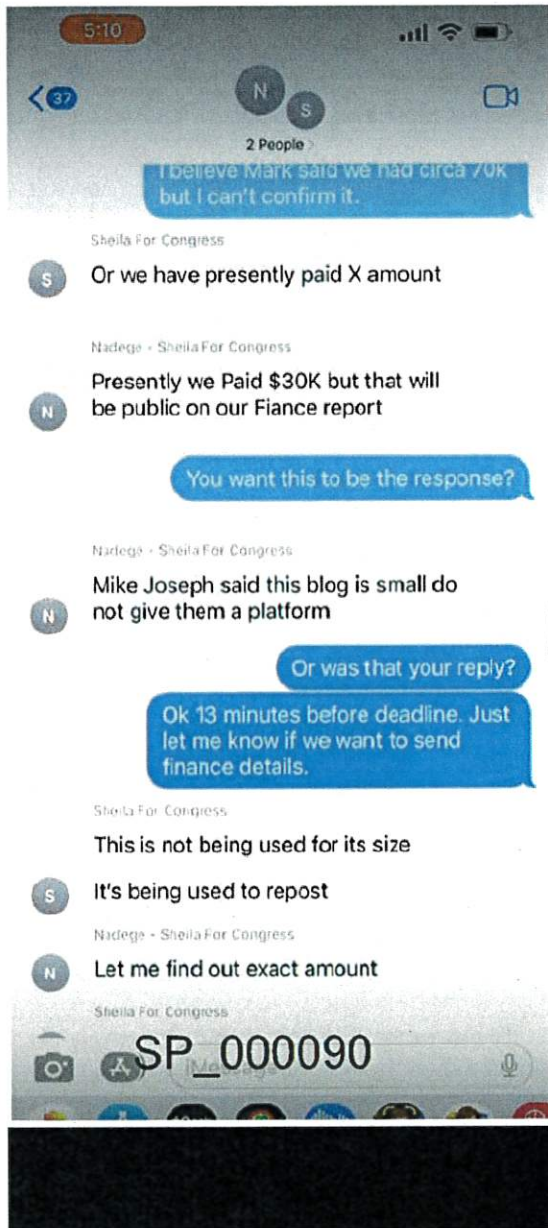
5:10

37

N
S
2 People

I believe Mark said we had circa 70K but I can't confirm it.

Sheila For Congress

S Or we have presently paid X amount

Nadege - Sheila For Congress

N Presently we Paid $30K but that will be public on our Fiance report

You want this to be the response?

Nadege - Sheila For Congress

N Mike Joseph said this blog is small do not give them a platform

Or was that your reply?

Ok 13 minutes before deadline. Just let me know if we want to send finance details.

Sheila For Congress

This is not being used for its size

S It's being used to repost

Nadege - Sheila For Congress

N Let me find out exact amount

Sheila For Congress

SP_000090